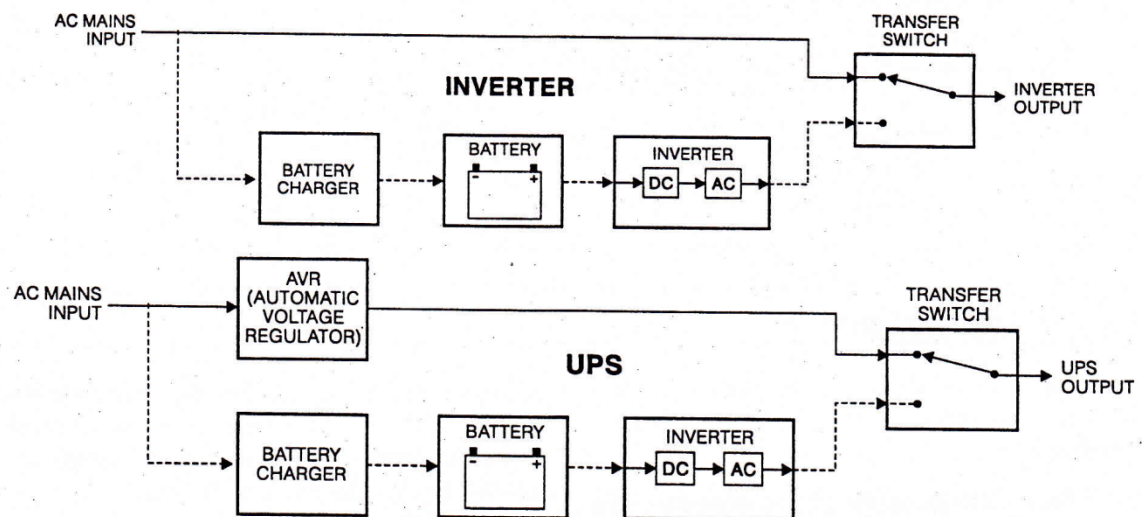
AC MAINS INPUT

TRANSFER SWITCH

INVERTER

INVERTER OUTPUT

BATTERY CHARGER

BATTERY

-

+

INVERTER

DC

AC

AC MAINS INPUT

AVR (AUTOMATIC VOLTAGE REGULATOR)

TRANSFER SWITCH

UPS

UPS OUTPUT

BATTERY CHARGER

BATTERY

-

+

INVERTER

DC

AC